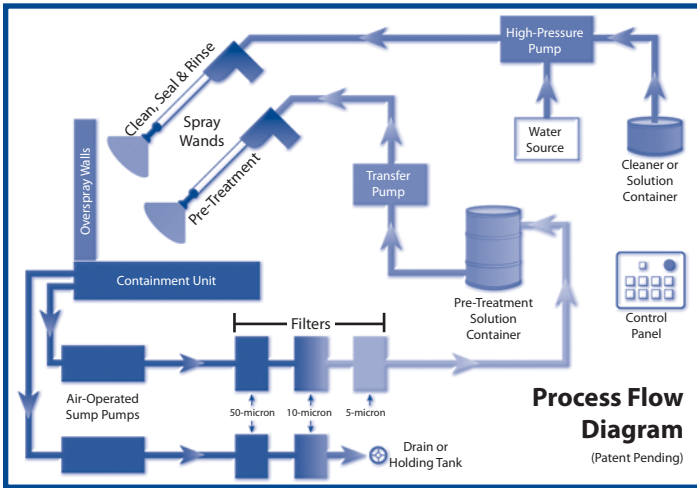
High-Pressure Pump

Clean, Seal & Rinse

Spray Wands

Pre-Treatment

Water Source

Cleaner or Solution Container

Overspray Walls

Transfer Pump

Containment Unit

Pre-Treatment Solution Container

Control Panel

Filters

Air-Operated Sump Pumps

50-micron

10-micron

5-micron

Process Flow Diagram

(Patent Pending)

Drain or Holding Tank